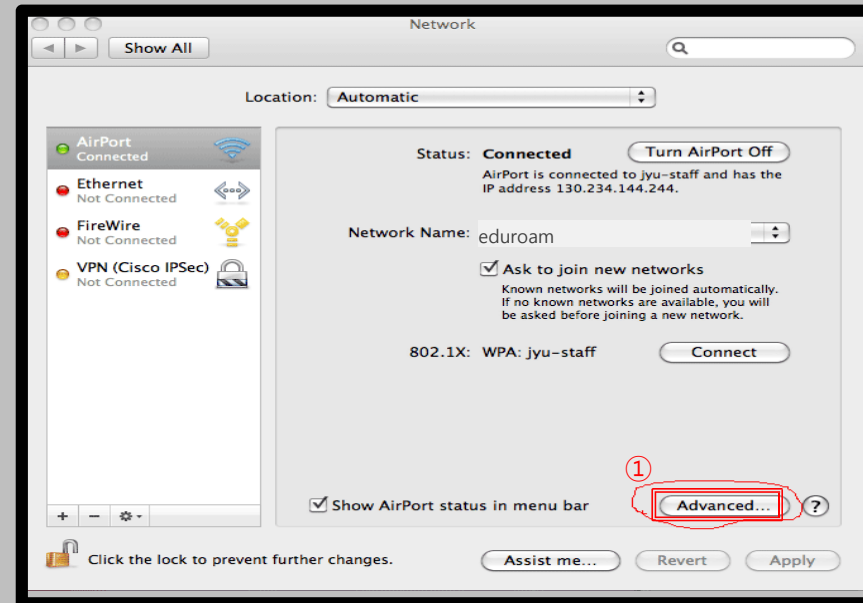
Network

Show All

Location: Automatic

AirPort
Connected

Ethernet
Not Connected

FireWire
Not Connected

VPN (Cisco IPSec)
Not Connected

Status: Connected

Turn AirPort Off

AirPort is connected to jyu-staff and has the IP address 130.234.144.244.

Network Name: eduroam

Ask to join new networks

Known networks will be joined automatically. If no known networks are available, you will be asked before joining a new network.

802.1X: WPA: jyu-staff

Connect

①

Show AirPort status in menu bar

Advanced...

?

+ −

Click the lock to prevent further changes.

Assist me...

Revert

Apply